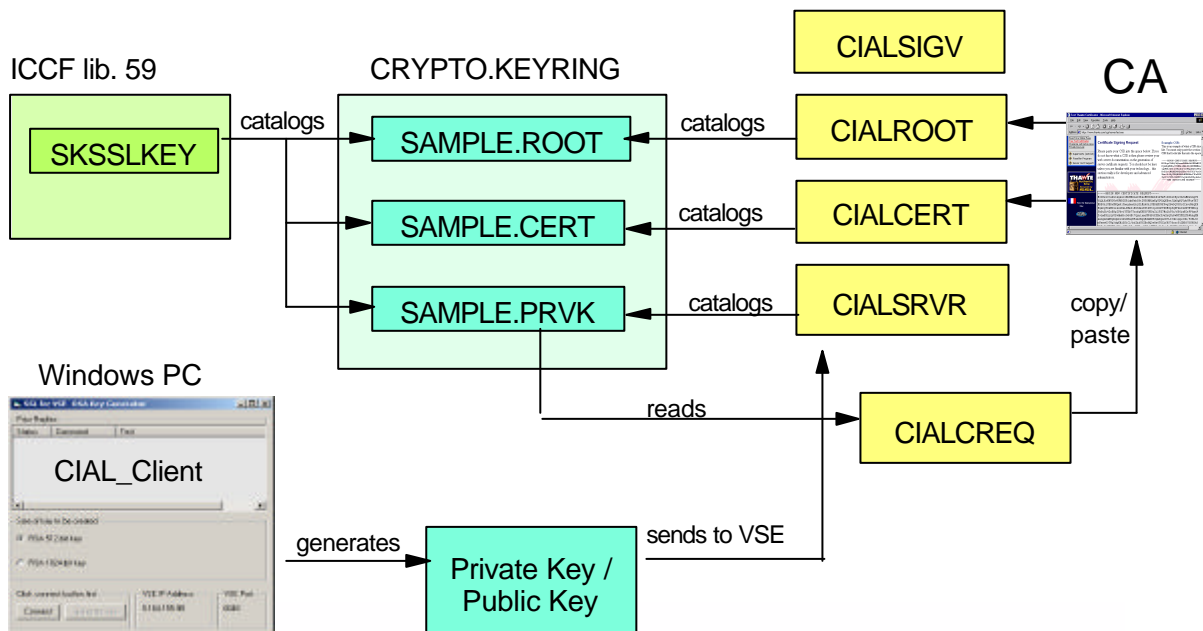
ICCF lib. 59

SKSSLKEY

catalogs

CRYPTO.KEYRING

SAMPLE.ROOT

SAMPLE.CERT

SAMPLE.PRVK

CIALSIGV

CA

catalogs

CIALROOT

catalogs

CIALCERT

catalogs

CIALSRVR

copy/ paste

Windows PC

CIAL_Client

reads

CIALCREQ

generates

Private Key / Public Key

sends to VSE